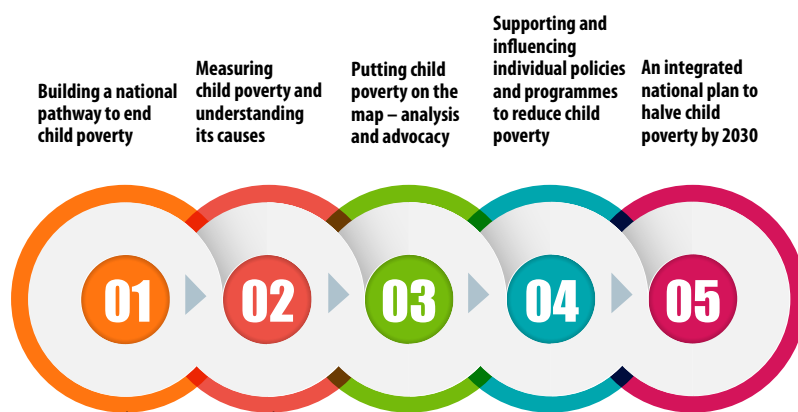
Building a national pathway to end child poverty

01

Measuring child poverty and understanding its causes

02

Putting child poverty on the map – analysis and advocacy

03

Supporting and influencing individual policies and programmes to reduce child poverty

04

An integrated national plan to halve child poverty by 2030

05